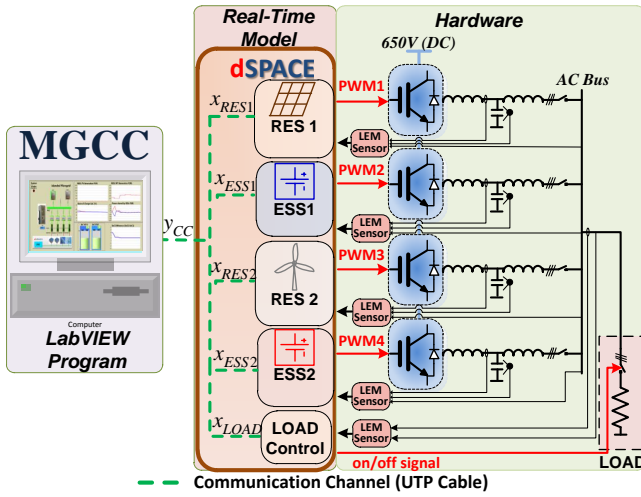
Real-Time Model

Hardware

650V (DC)

dSPACE

MGCC

Computer

LabVIEW Program

$y_{CC}$

$x_{RES1}$

RES 1

$x_{ESS1}$

ESS1

$x_{RES2}$

RES 2

$x_{ESS2}$

ESS2

$x_{LOAD}$

LOAD Control

PWM1

PWM2

PWM3

PWM4

LEM Sensor

LEM Sensor

LEM Sensor

LEM Sensor

LEM Sensor

AC Bus

on/off signal

LOAD

Communication Channel (UTP Cable)